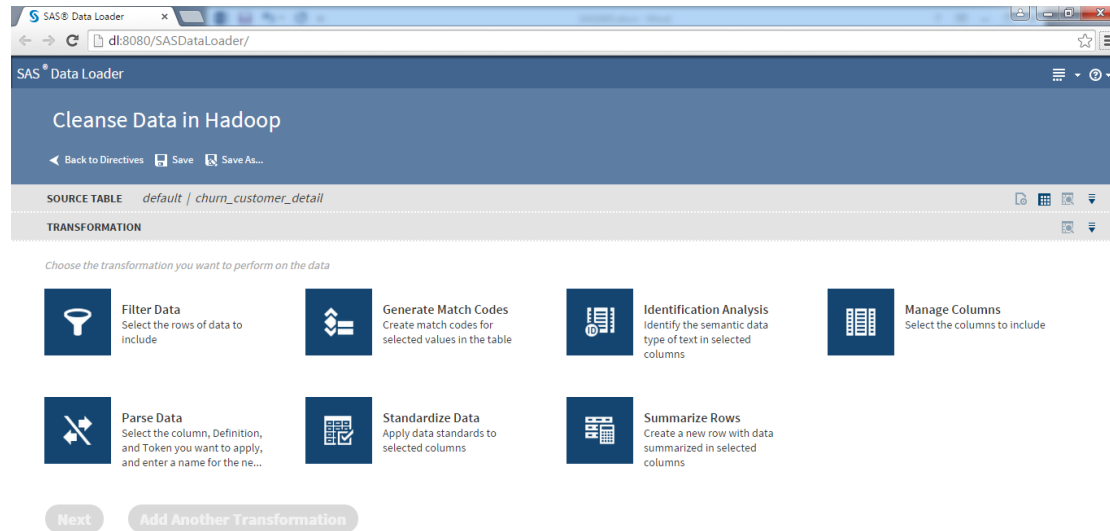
SAS® Data Loader ×

dl:8080/SASDataLoader/

SAS® Data Loader

Cleanse Data in Hadoop

Back to Directives Save Save As...

SOURCE TABLE default | churn_customer_detail

TRANSFORMATION

Choose the transformation you want to perform on the data

Filter Data
Select the rows of data to include

Generate Match Codes
Create match codes for selected values in the table

Identification Analysis
Identify the semantic data type of text in selected columns

Manage Columns
Select the columns to include

Parse Data
Select the column, Definition, and Token you want to apply, and enter a name for the ne...

Standardize Data
Apply data standards to selected columns

Summarize Rows
Create a new row with data summarized in selected columns

Next Add Another Transformation